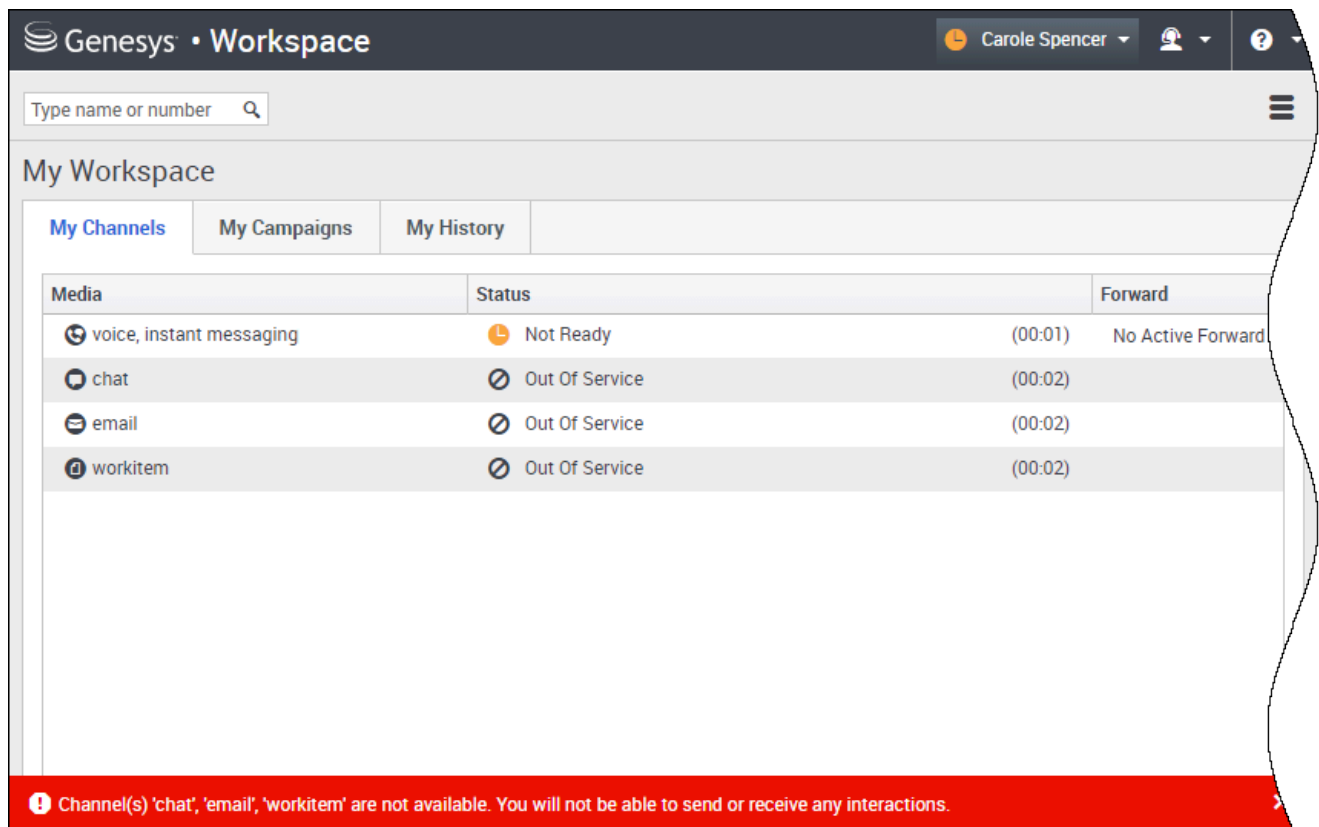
Genesys • Workspace

Carole Spencer

Type name or number

My Workspace

My Channels | My Campaigns | My History

| Media | Status | | Forward |
|---|---|---|---|
| voice, instant messaging | Not Ready | (00:01) | No Active Forward |
| chat | Out Of Service | (00:02) | |
| email | Out Of Service | (00:02) | |
| workitem | Out Of Service | (00:02) | |

Channel(s) 'chat', 'email', 'workitem' are not available. You will not be able to send or receive any interactions.